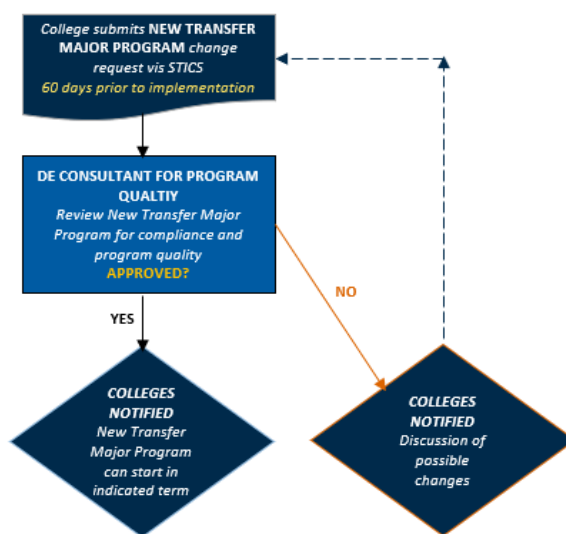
College submits NEW TRANSFER MAJOR PROGRAM change request vis STICS
60 days prior to implementation

DE CONSULTANT FOR PROGRAM QUALTIY
Review New Transfer Major Program for compliance and program quality
APPROVED?

YES

NO

COLLEGES NOTIFIED
New Transfer Major Program can start in indicated term

COLLEGES NOTIFIED
Discussion of possible changes